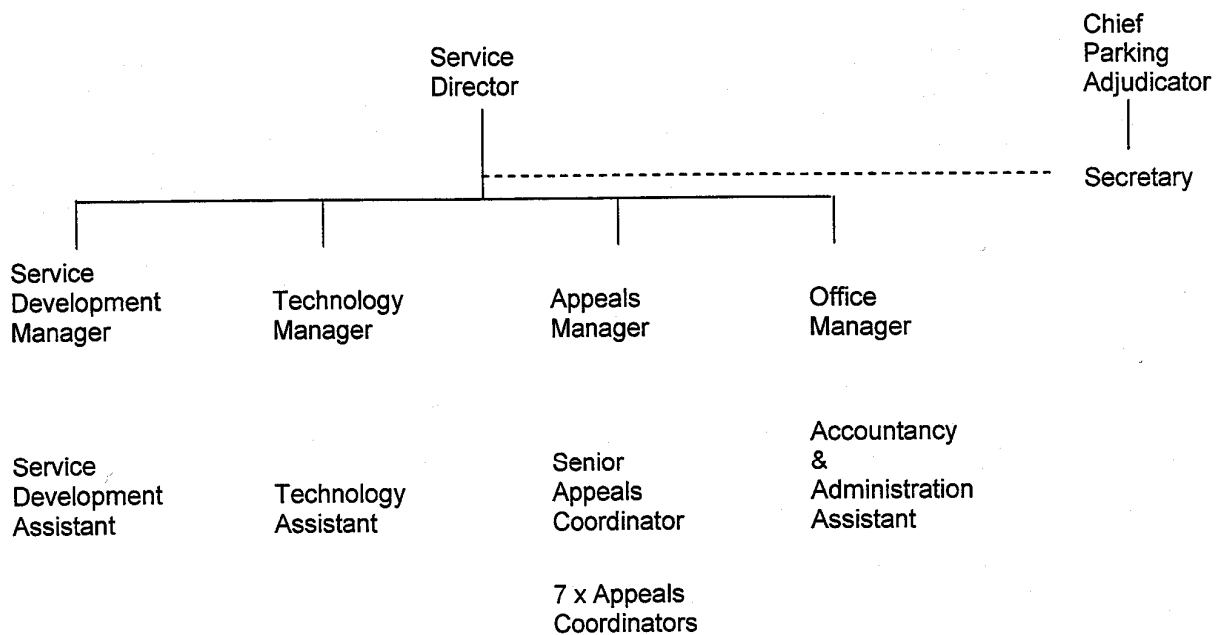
Service Director

Chief Parking Adjudicator

Secretary

Service Development Manager

Technology Manager

Appeals Manager

Office Manager

Service Development Assistant

Technology Assistant

Senior Appeals Coordinator

7 x Appeals Coordinators

Accountancy & Administration Assistant